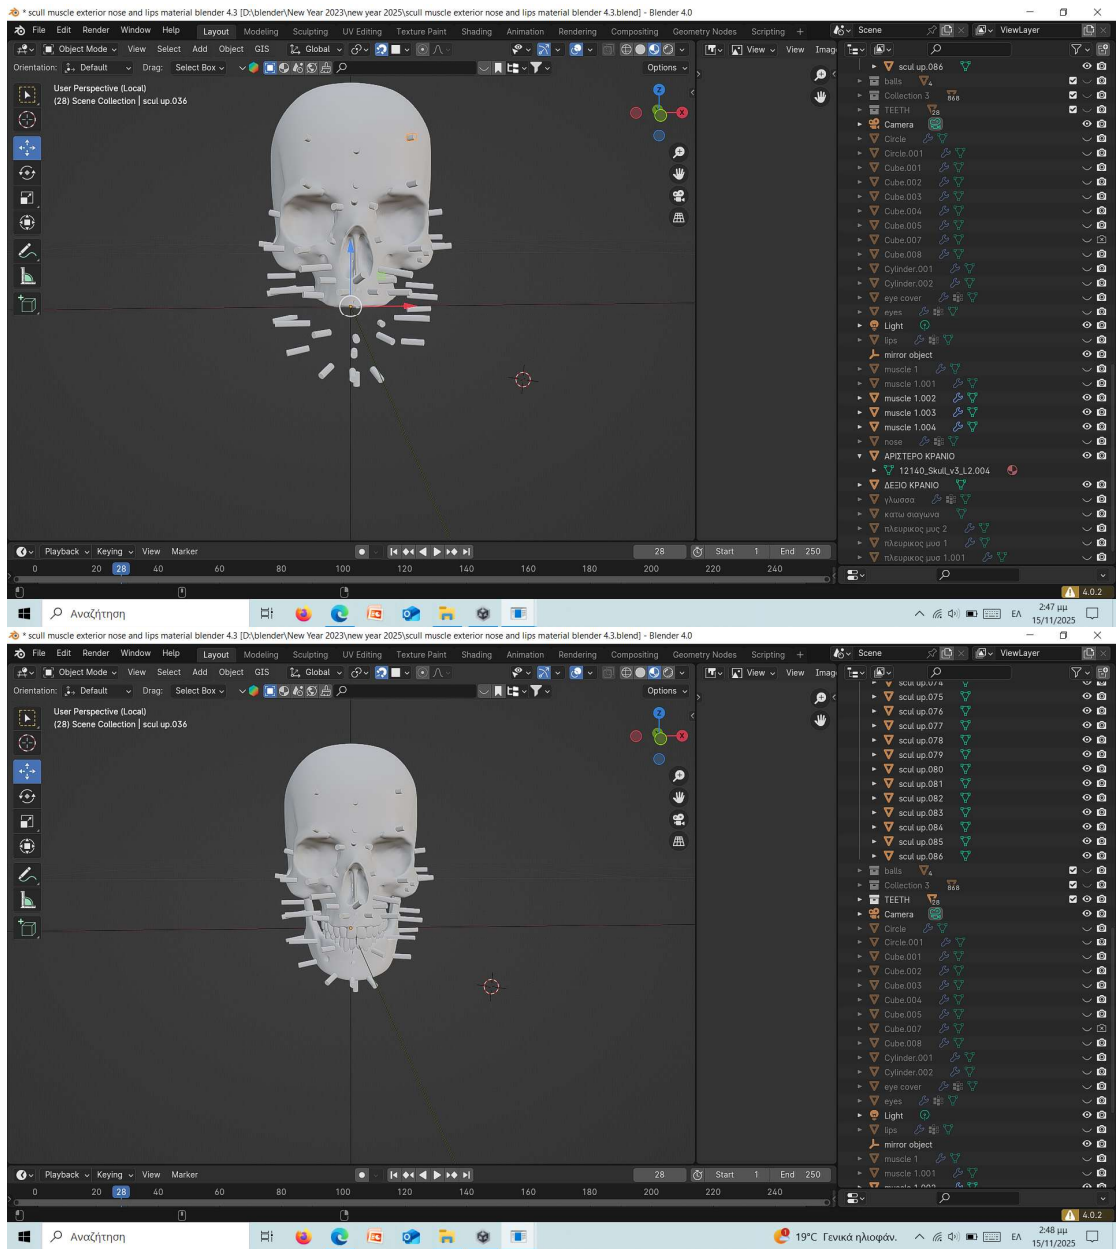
* scull muscle exterior nose and lips material blender 4.3 [D:\blender\New Year 2023\new year 2025\scull muscle exterior nose and lips material blender 4.3.blend] - Blender 4.0

File Edit Render Window Help Layout Modeling Sculpting UV Editing Texture Paint Shading Animation Rendering Compositing Geometry Nodes Scripting +

Scene ViewLayer

Object Mode View Select Add Object GIS Global

Orientation: Default Drag: Select Box Options

View View Imag

User Perspective (Local)
(28) Scene Collection | scul up.036

scul up.086
balls
Collection 3 868
TEETH
Camera
Circle
Circle.001
Cube.001
Cube.002
Cube.003
Cube.004
Cube.005
Cube.007
Cube.008
Cylinder.001
Cylinder.002
eye cover
eyes
Light
lips
mirror object
muscle 1
muscle 1.001
muscle 1.002
muscle 1.003
muscle 1.004
nose
ΑΡΙΣΤΕΡΟ ΚΡΑΝΙΟ
12140_Skull_v3_L2.004
ΔΕΞΙΟ ΚΡΑΝΙΟ
γλωσσα
κατω σιαγωνα
πλευρικος μυς 2
πλευρικος μυο 1
πλευρικος μυο 1.001

Playback Keying View Marker 28 Start 1 End 250

0 20 28 40 60 80 100 120 140 160 180 200 220 240

4.0.2

Αναζήτηση

ΕΛ 2:47 μμ 15/11/2025

* scull muscle exterior nose and lips material blender 4.3 [D:\blender\New Year 2023\new year 2025\scull muscle exterior nose and lips material blender 4.3.blend] - Blender 4.0

File Edit Render Window Help Layout Modeling Sculpting UV Editing Texture Paint Shading Animation Rendering Compositing Geometry Nodes Scripting +

Scene ViewLayer

Object Mode View Select Add Object GIS Global

Orientation: Default Drag: Select Box Options

View View Imag

User Perspective (Local)
(28) Scene Collection | scul up.036

scul up.074
scul up.075
scul up.076
scul up.077
scul up.078
scul up.079
scul up.080
scul up.081
scul up.082
scul up.083
scul up.084
scul up.085
scul up.086
balls
Collection 3 868
TEETH
Camera
Circle
Circle.001
Cube.001
Cube.002
Cube.003
Cube.004
Cube.005
Cube.007
Cube.008
Cylinder.001
Cylinder.002
eye cover
eyes
Light
lips
mirror object
muscle 1
muscle 1.001

Playback Keying View Marker 28 Start 1 End 250

0 20 28 40 60 80 100 120 140 160 180 200 220 240

4.0.2

Αναζήτηση

19°C Γενικά ηλιοφάν. ΕΛ 2:48 μμ 15/11/2025